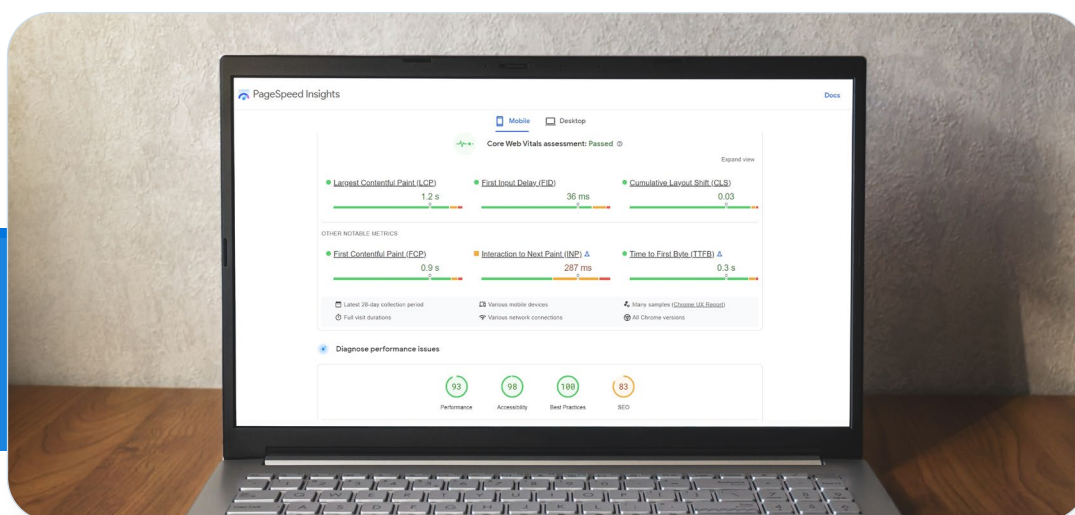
PageSpeed Insights

Docs

Mobile Desktop

Core Web Vitals assessment: Passed

Expand view

Largest Contentful Paint (LCP)
1.2 s

First Input Delay (FID)
36 ms

Cumulative Layout Shift (CLS)
0.03

OTHER NOTABLE METRICS

First Contentful Paint (FCP)
0.9 s

Interaction to Next Paint (INP)
287 ms

Time to First Byte (TTFB)
0.3 s

Latest 28-day collection period
Various mobile devices
Many samples (Chrome UX Report)
Full visit durations
Various network connections
All Chrome versions

Diagnose performance issues

93
Performance

98
Accessibility

100
Best Practices

83
SEO